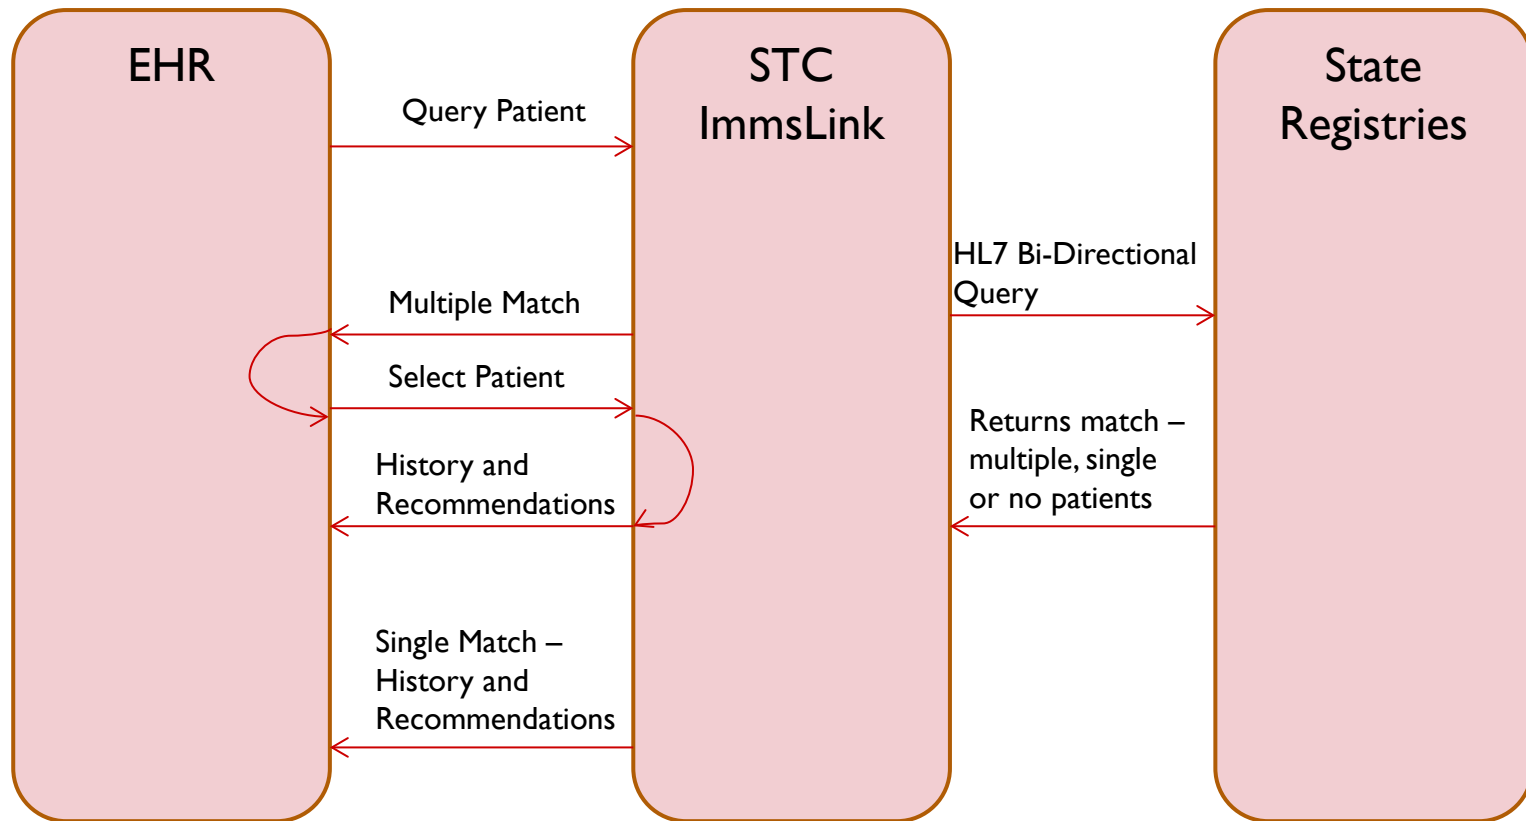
EHR

STC ImmsLink

State Registries

Query Patient

HL7 Bi-Directional Query

Multiple Match

Select Patient

Returns match – multiple, single or no patients

History and Recommendations

Single Match – History and Recommendations